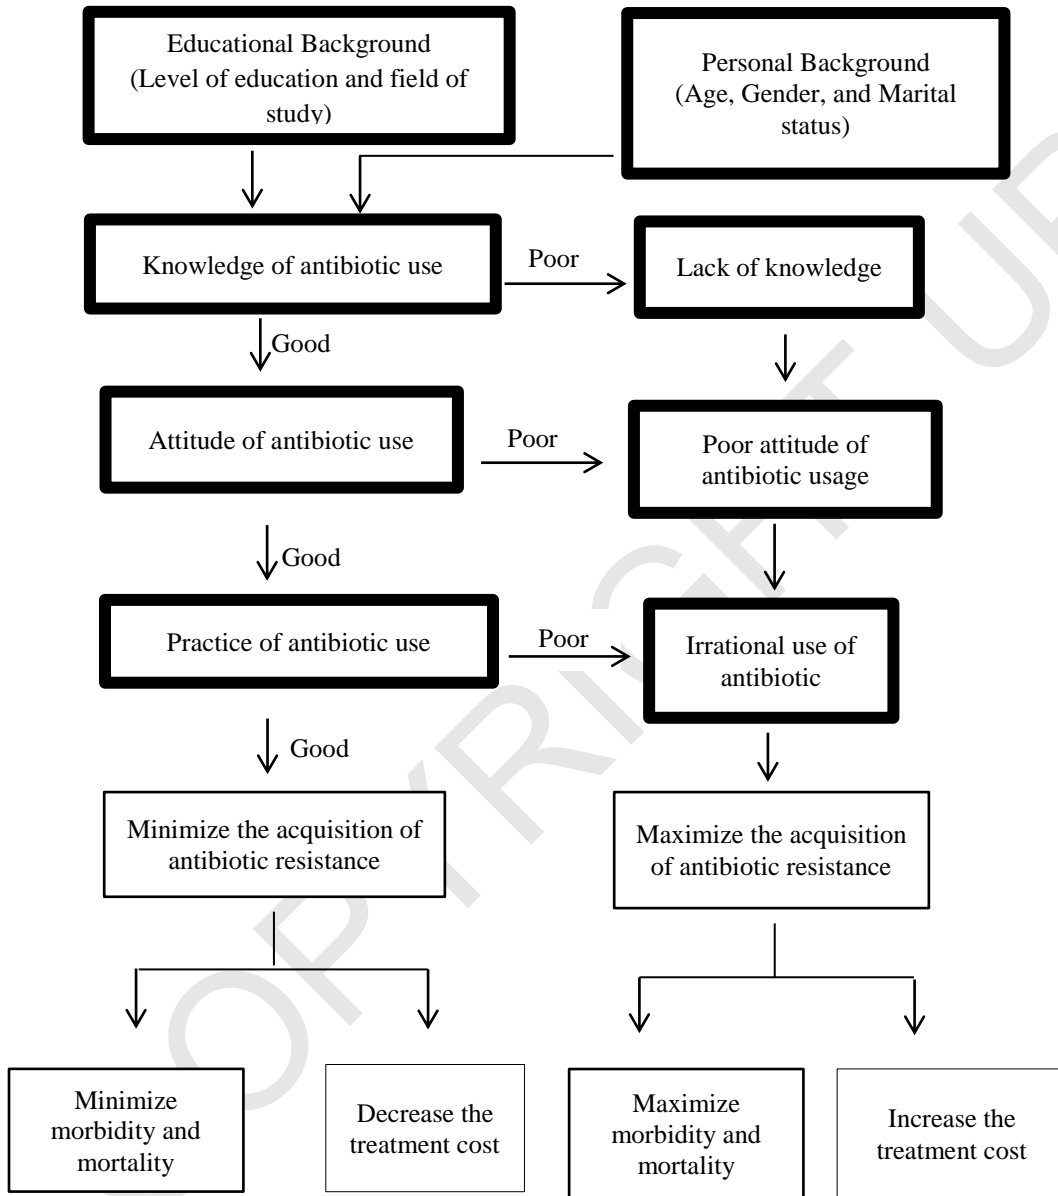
Educational Background (Level of education and field of study)

Personal Background (Age, Gender, and Marital status)

Knowledge of antibiotic use

Poor

Lack of knowledge

Good

Attitude of antibiotic use

Poor

Poor attitude of antibiotic usage

Good

Practice of antibiotic use

Poor

Irrational use of antibiotic

Good

Minimize the acquisition of antibiotic resistance

Maximize the acquisition of antibiotic resistance

Minimize morbidity and mortality

Decrease the treatment cost

Maximize morbidity and mortality

Increase the treatment cost

COPYRIGHT UP